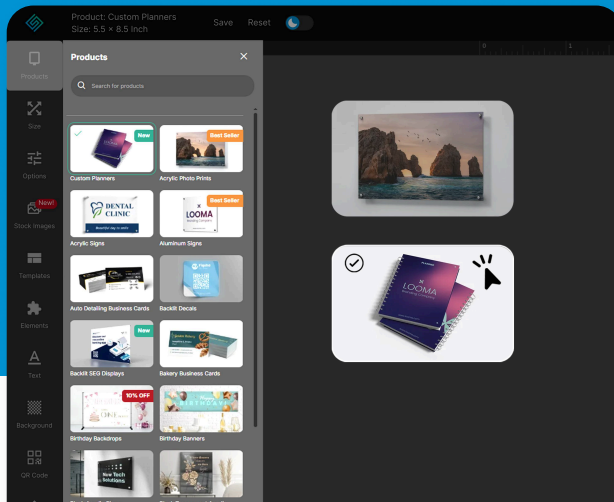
Product: Custom Planners
Size: 5.5 × 8.5 Inch

Save Reset

Products

Size

Options

New!
Stock Images

Templates

Elements

Text

Background

QR Code

Products

Search for products

New
Custom Planners

Best Seller
Acrylic Photo Prints

DENTAL CLINIC
Acrylic Signs

Best Seller
LOOMA
Aluminum Signs

Auto Detailing Business Cards

Backlit Decals

New
Backlit SEG Displays

Bakery Business Cards

10% OFF
Birthday Backdrops

BIRTHDAY
Birthday Banners

New Tech Solutions

LOOMA